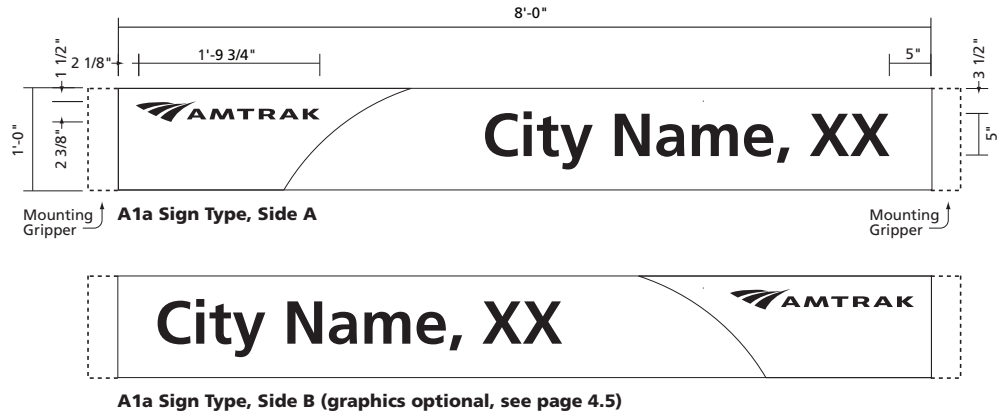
8'-0"

1 1/2"
2 1/8"
1'-9 3/4"
5"
3 1/2"
1'-0"
2 3/8"
5"

AMTRAK
City Name, XX

Mounting Gripper
A1a Sign Type, Side A
Mounting Gripper

City Name, XX
AMTRAK

A1a Sign Type, Side B (graphics optional, see page 4.5)